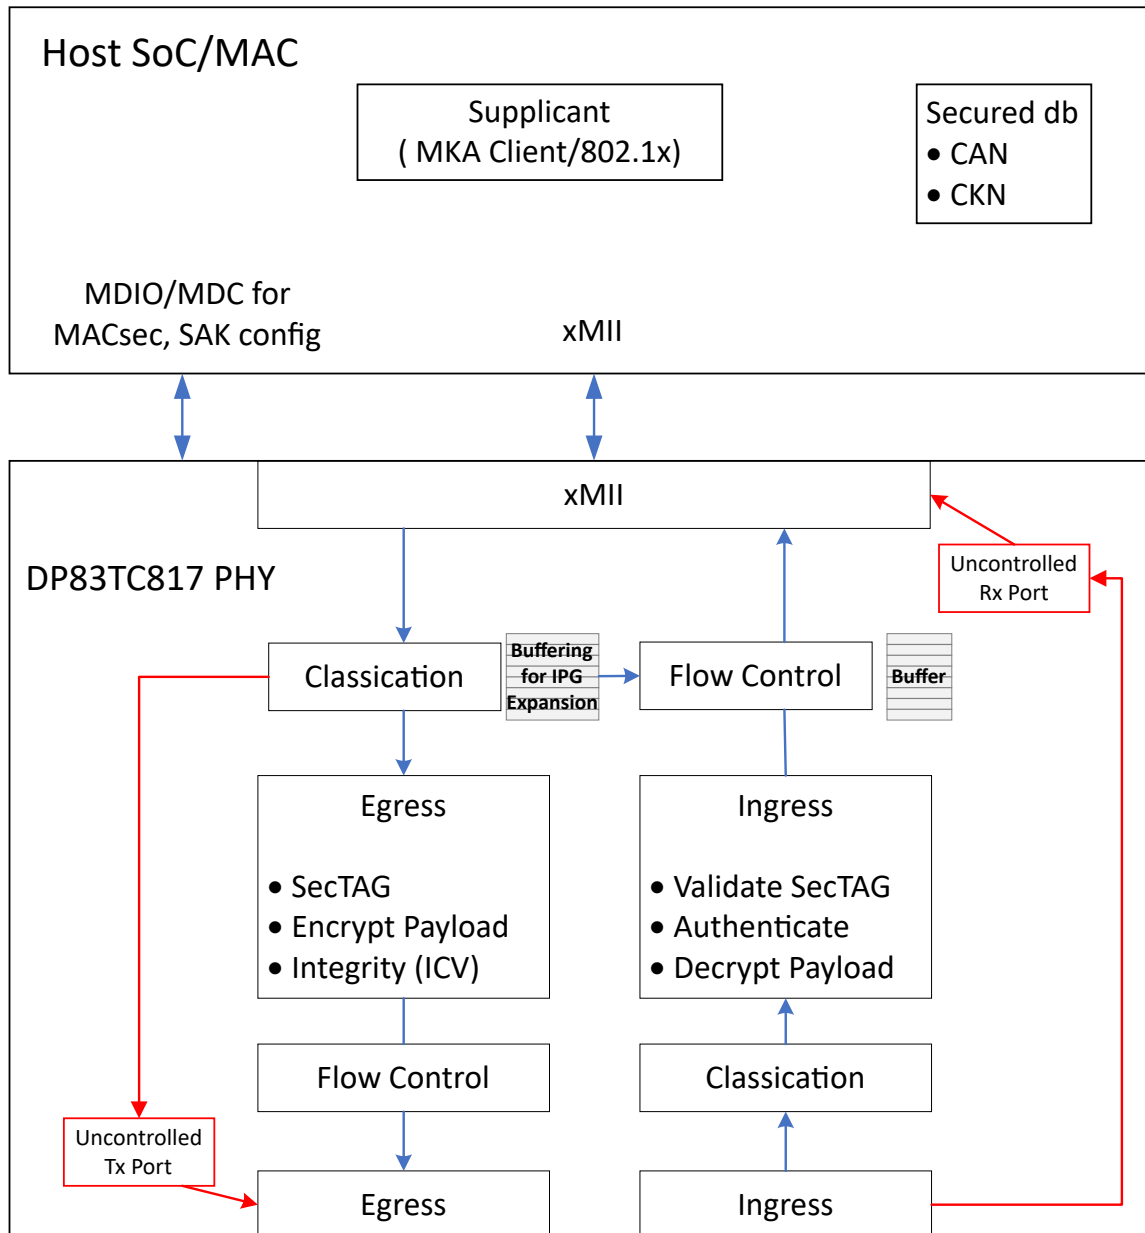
Host SoC/MAC

Supplicant
( MKA Client/802.1x)

Secured db
• CAN
• CKN

MDIO/MDC for MACsec, SAK config

xMII

xMII

Uncontrolled Rx Port

DP83TC817 PHY

Classication

Buffering for IPG Expansion

Flow Control

Buffer

Egress

• SecTAG
• Encrypt Payload
• Integrity (ICV)

Ingress

• Validate SecTAG
• Authenticate
• Decrypt Payload

Flow Control

Classication

Uncontrolled Tx Port

Egress

Ingress